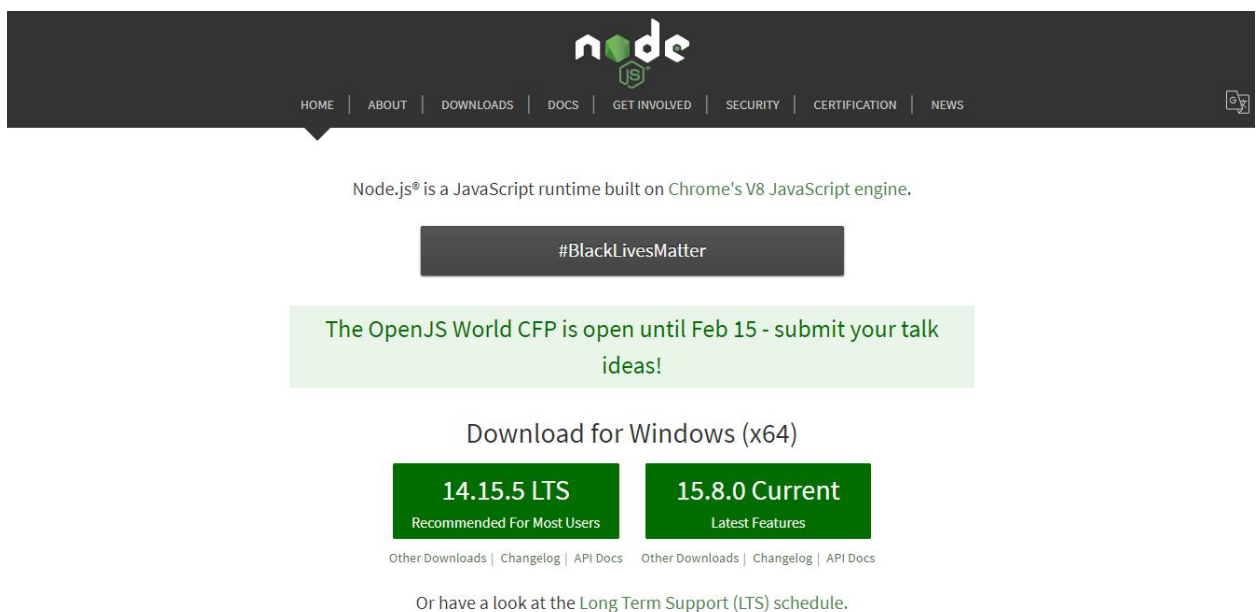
node
JS

HOME | ABOUT | DOWNLOADS | DOCS | GET INVOLVED | SECURITY | CERTIFICATION | NEWS

Node.js® is a JavaScript runtime built on Chrome's V8 JavaScript engine.

#BlackLivesMatter

The OpenJS World CFP is open until Feb 15 - submit your talk ideas!

Download for Windows (x64)

14.15.5 LTS
Recommended For Most Users

15.8.0 Current
Latest Features

Other Downloads | Changelog | API Docs Other Downloads | Changelog | API Docs

Or have a look at the Long Term Support (LTS) schedule.